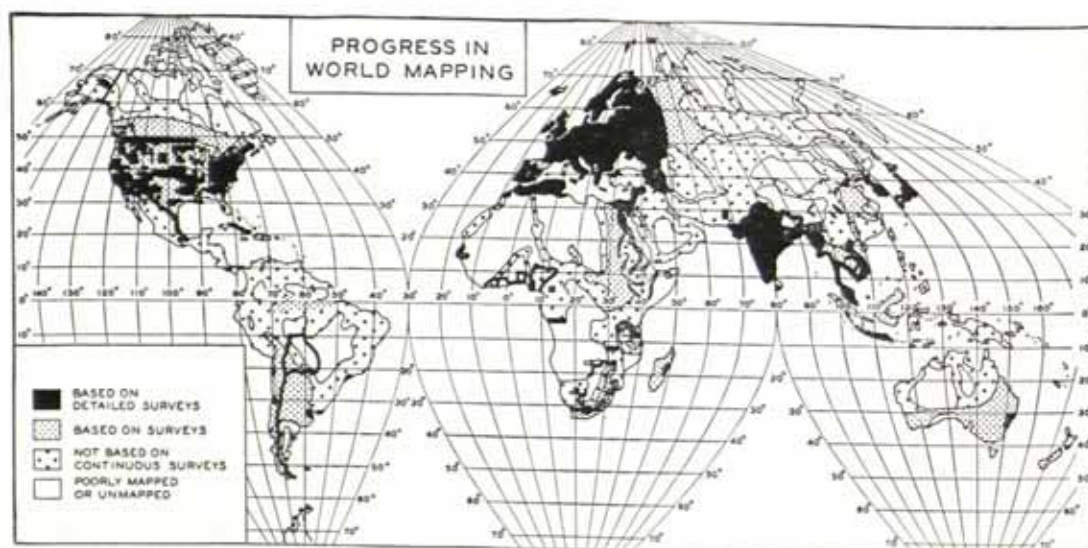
PROGRESS IN WORLD MAPPING

BASED ON DETAILED SURVEYS

BASED ON SURVEYS

NOT BASED ON CONTINUOUS SURVEYS

POORLY MAPPED OR UNMAPPED

80° 70° 60° 50° 40° 30° 20° 10° 0° 10° 20° 30° 40° 50° 60° 70°

160° 130° 120° 110° 100° 90° 80° 70° 60° 50° 40° 30° 20° 10° 0° 10° 20° 30° 40° 50° 60° 70° 80° 90° 100° 110° 120° 130° 140° 150° 160°

80° 70° 60° 50° 40° 30° 20° 10° 10° 20° 30° 40° 50° 60° 70°